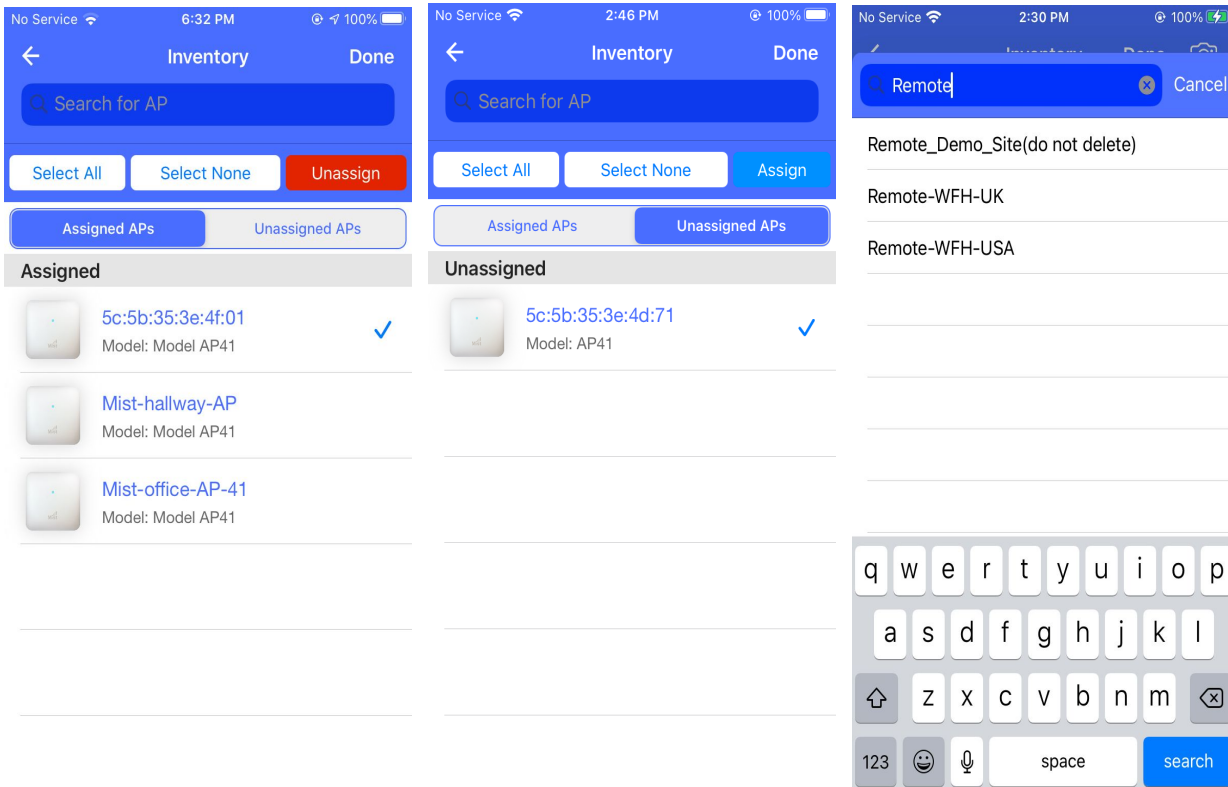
No Service 6:32 PM 100%

Inventory Done

Search for AP

Select All | Select None | Unassign

Assigned APs | Unassigned APs

Assigned

5c:5b:35:3e:4f:01
Model: Model AP41

Mist-hallway-AP
Model: Model AP41

Mist-office-AP-41
Model: Model AP41

No Service 2:46 PM 100%

Inventory Done

Search for AP

Select All | Select None | Assign

Assigned APs | Unassigned APs

Unassigned

5c:5b:35:3e:4d:71
Model: AP41

No Service 2:30 PM 100%

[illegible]

Remote Cancel

Remote_Demo_Site(do not delete)

Remote-WFH-UK

Remote-WFH-USA

q w e r t y u i o p
a s d f g h j k l
z x c v b n m
123 space search